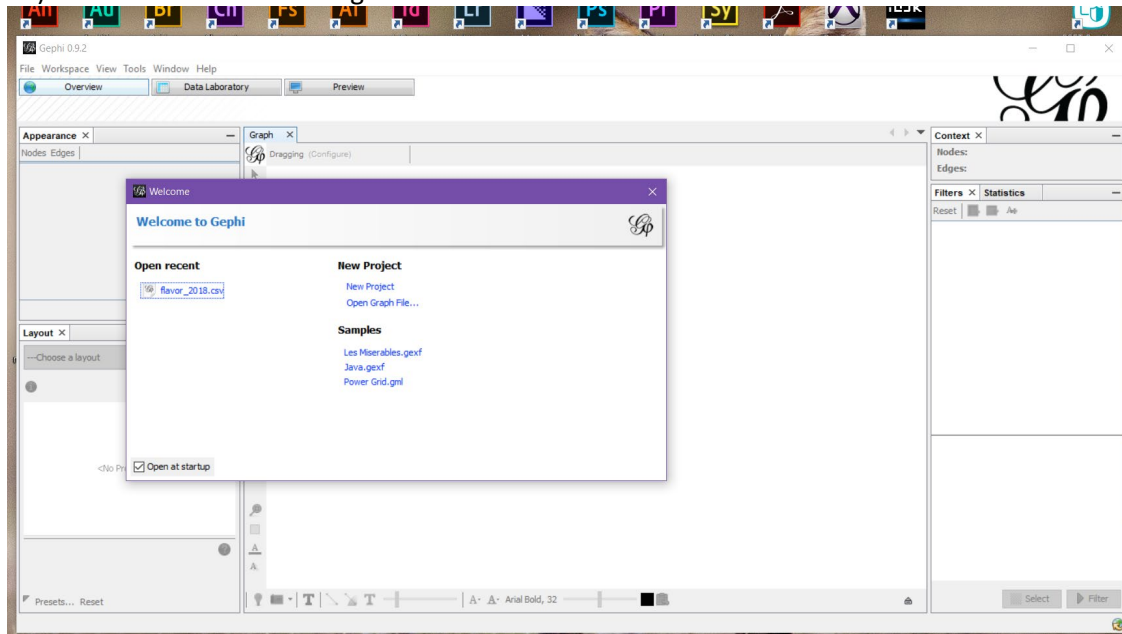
An Au Br Ch Fs Ai Id Lr Ps Pr Sy

Gephi 0.9.2

File Workspace View Tools Window Help

Overview Data Laboratory Preview

Appearance ×

Nodes Edges

Graph ×

Dragging (Configure)

Context ×

Nodes:

Edges:

Filters × Statistics

Reset

Layout ×

---Choose a layout

<No Pr

Presets... Reset

A A Arial Bold, 32

Select Filter

Welcome

Welcome to Gephi

Open recent

flavor_2018.csv

New Project

New Project

Open Graph File...

Samples

Les Miserables.gexf

Java.gexf

Power Grid.gml

Open at startup